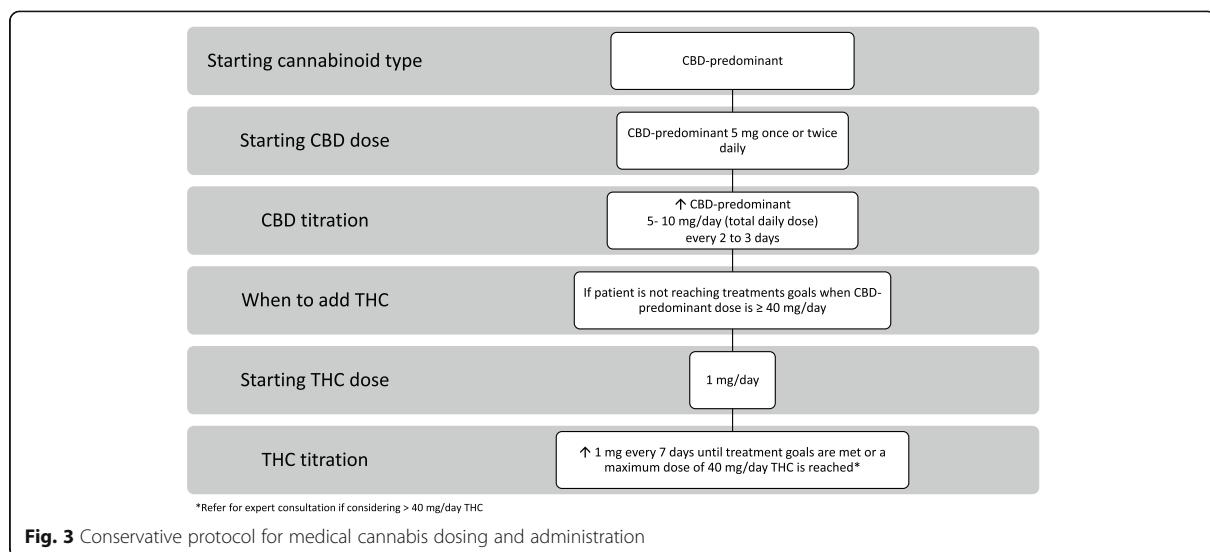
Starting cannabinoid type

CBD-predominant

Starting CBD dose

CBD-predominant 5 mg once or twice daily

CBD titration

↑ CBD-predominant 5- 10 mg/day (total daily dose) every 2 to 3 days

When to add THC

If patient is not reaching treatments goals when CBD-predominant dose is ≥ 40 mg/day

Starting THC dose

1 mg/day

THC titration

↑ 1 mg every 7 days until treatment goals are met or a maximum dose of 40 mg/day THC is reached*

*Refer for expert consultation if considering > 40 mg/day THC

**Fig. 3** Conservative protocol for medical cannabis dosing and administration